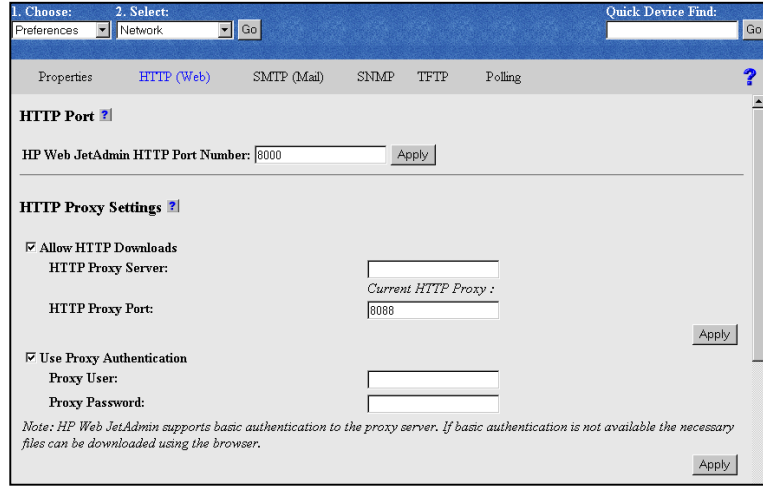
1. Choose: Preferences
2. Select: Network
Go
Quick Device Find:
Go

Properties HTTP (Web) SMTP (Mail) SNMP TFTP Polling
?

HTTP Port ?

HP Web JetAdmin HTTP Port Number: 8000 Apply

HTTP Proxy Settings ?

☑ Allow HTTP Downloads
HTTP Proxy Server:
Current HTTP Proxy :
HTTP Proxy Port: 8088
Apply

☑ Use Proxy Authentication
Proxy User:
Proxy Password:

Note: HP Web JetAdmin supports basic authentication to the proxy server. If basic authentication is not available the necessary files can be downloaded using the browser.

Apply